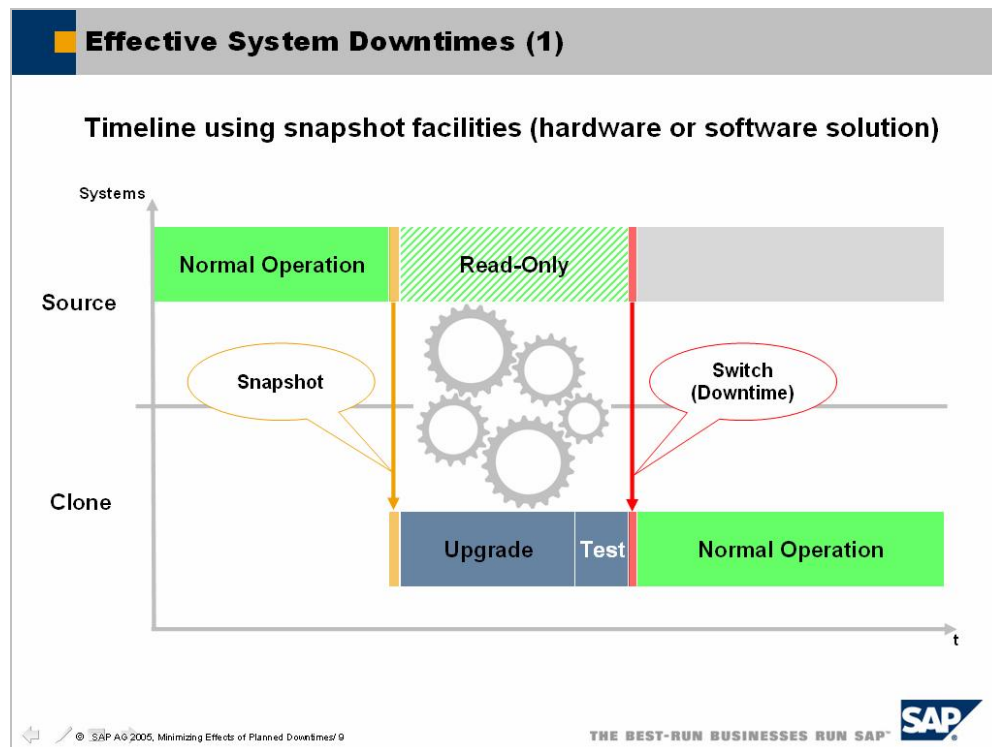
Effective System Downtimes (1)

Timeline using snapshot facilities (hardware or software solution)

Systems

Normal Operation

Read-Only

Source

Snapshot

Switch (Downtime)

Clone

Upgrade

Test

Normal Operation

t

© SAP AG 2005, Minimizing Effects of Planned Downtimes/ 9

THE BEST-RUN BUSINESSES RUN SAP™

SAP